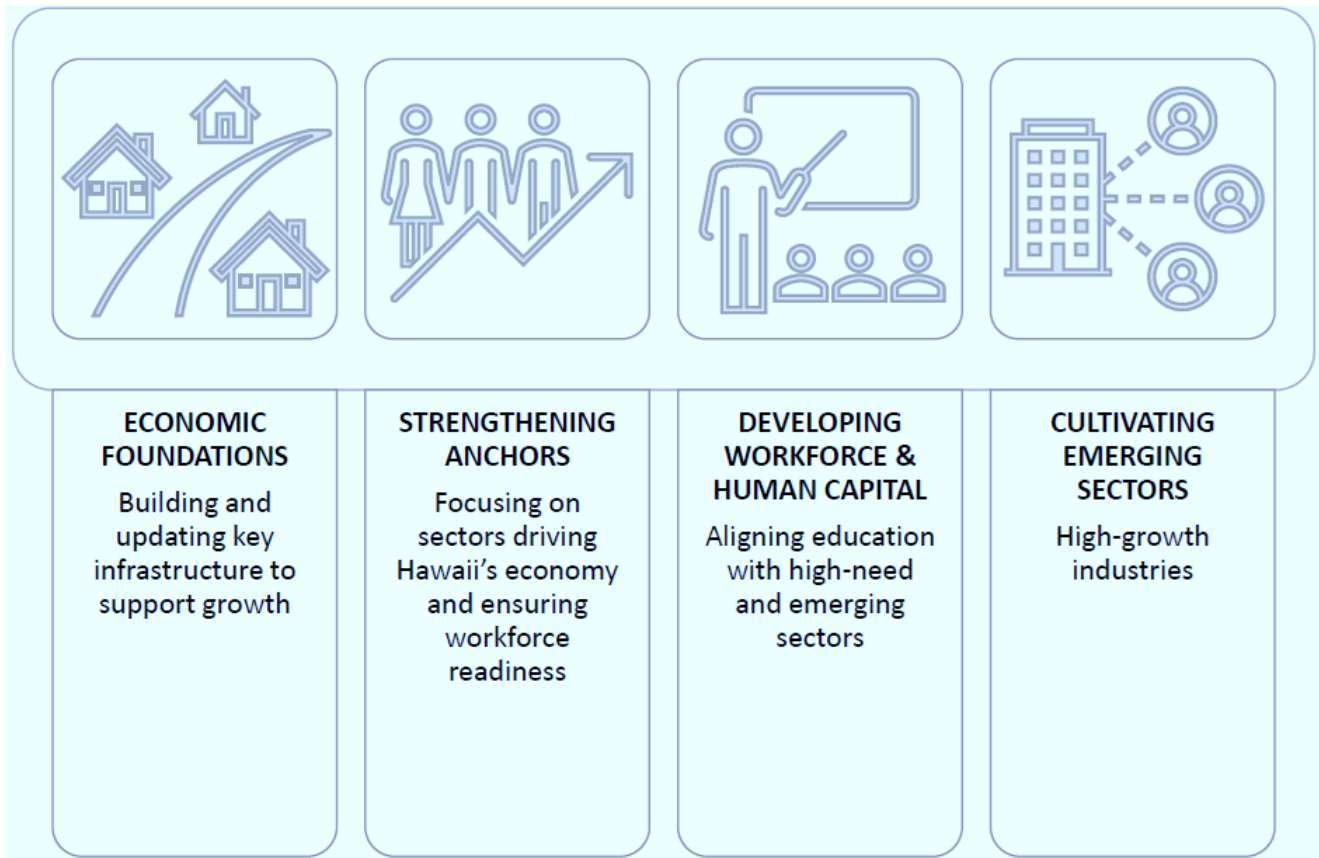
ECONOMIC FOUNDATIONS

Building and updating key infrastructure to support growth

STRENGTHENING ANCHORS

Focusing on sectors driving Hawaii’s economy and ensuring workforce readiness

DEVELOPING WORKFORCE & HUMAN CAPITAL

Aligning education with high-need and emerging sectors

CULTIVATING EMERGING SECTORS

High-growth industries